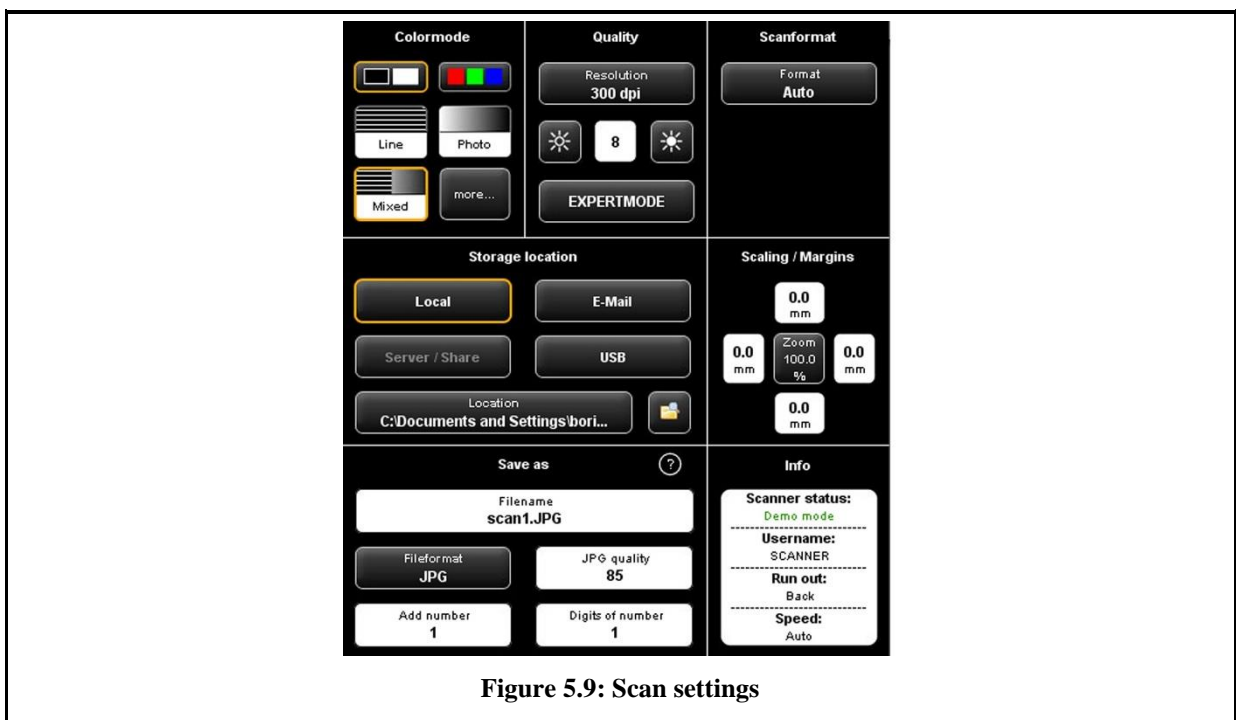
Colormode

Line

Photo

Mixed

more...

Quality

Resolution
300 dpi

8

EXPERTMODE

Scanformat

Format
Auto

Storage location

Local

E-Mail

Server / Share

USB

Location
C:\Documents and Settings\bori...

Scaling / Margins

0.0 mm

0.0 mm

Zoom 100.0 %

0.0 mm

0.0 mm

Save as

?

Filename
scan1.JPG

Fileformat
JPG

JPG quality
85

Add number
1

Digits of number
1

Info

Scanner status:
Demo mode

Username:
SCANNER

Run out:
Back

Speed:
Auto

Figure 5.9: Scan settings